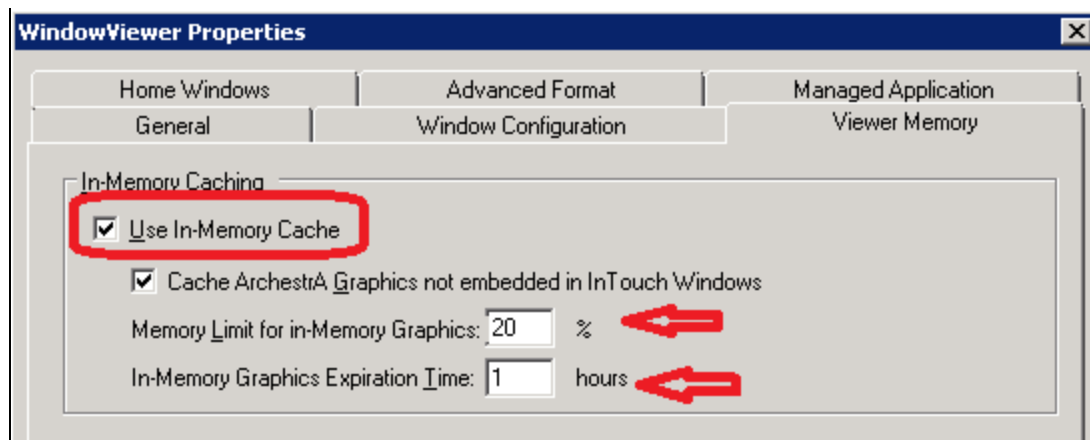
WindowViewer Properties

Home Windows | Advanced Format | Managed Application
General | Window Configuration | Viewer Memory

In-Memory Caching

Use In-Memory Cache

Cache ArchestrA Graphics not embedded in InTouch Windows

Memory Limit for in-Memory Graphics: 20 %

In-Memory Graphics Expiration Time: 1 hours